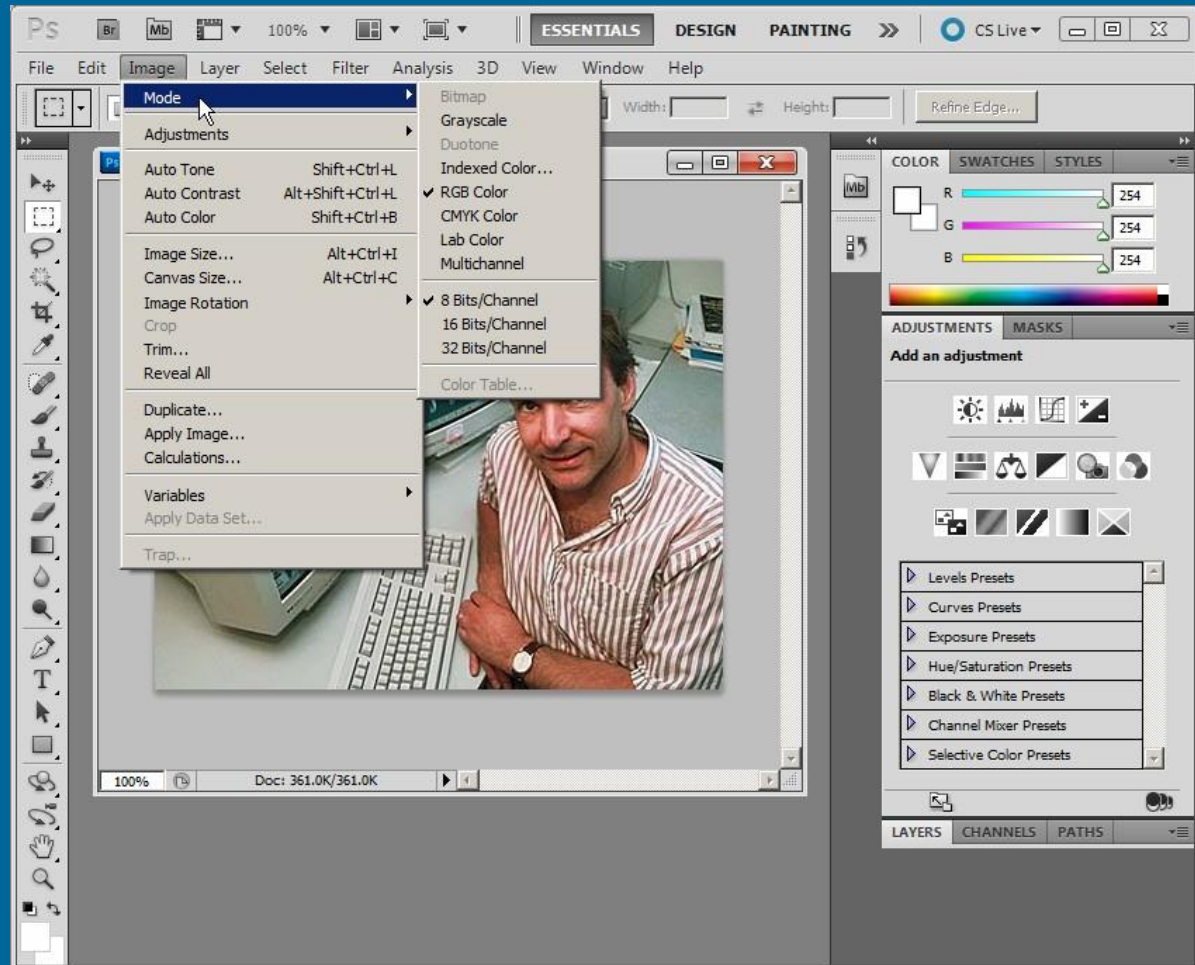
Ps Br Mb 100% ESSENTIALS DESIGN PAINTING » CS Live

File Edit Image Layer Select Filter Analysis 3D View Window Help

Width: Height: Refine Edge...

Mode
Adjustments
Auto Tone Shift+Ctrl+L
Auto Contrast Alt+Shift+Ctrl+L
Auto Color Shift+Ctrl+B
Image Size... Alt+Ctrl+I
Canvas Size... Alt+Ctrl+C
Image Rotation
Crop
Trim...
Reveal All
Duplicate...
Apply Image...
Calculations...
Variables
Apply Data Set...
Trap...

Bitmap
Grayscale
Duotone
Indexed Color...
✔ RGB Color
CMYK Color
Lab Color
Multichannel
✔ 8 Bits/Channel
16 Bits/Channel
32 Bits/Channel
Color Table...

100% Doc: 361.0K/361.0K

COLOR SWATCHES STYLES
R 254
G 254
B 254

ADJUSTMENTS MASKS
Add an adjustment

Levels Presets
Curves Presets
Exposure Presets
Hue/Saturation Presets
Black & White Presets
Channel Mixer Presets
Selective Color Presets

LAYERS CHANNELS PATHS